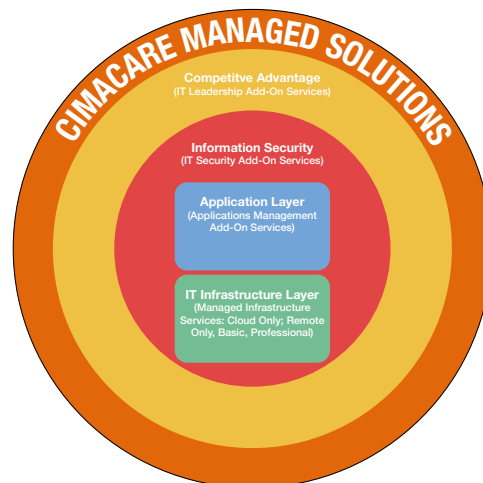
CIMACARE MANAGED SOLUTIONS

Competitve Advantage
(IT Leadership Add-On Services)

Information Security
(IT Security Add-On Services)

Application Layer
(Applications Management Add-On Services)

IT Infrastructure Layer
(Managed Infrastructure Services: Cloud Only; Remote Only, Basic, Professional)